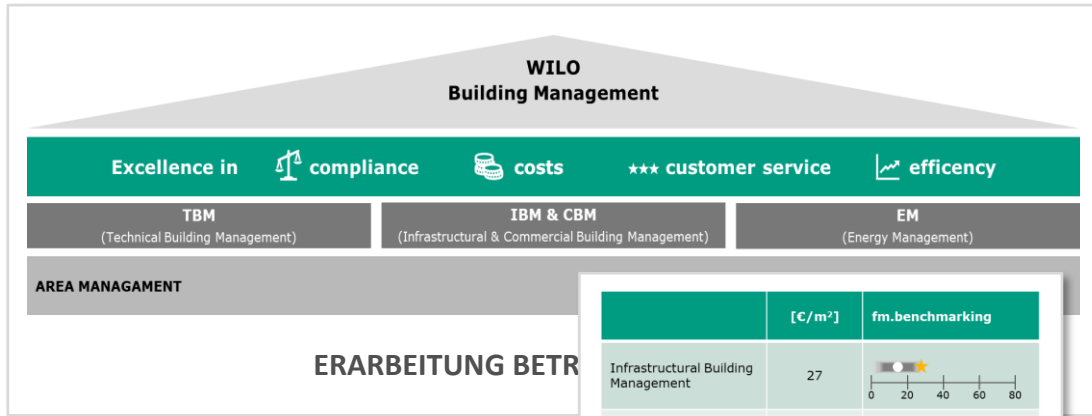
WILO
Building Management

Excellence in compliance costs ★★★ customer service efficency

TBM
(Technical Building Management)

IBM & CBM
(Infrastructural & Commercial Building Management)

EM
(Energy Management)

AREA MANAGAMENT

ERARBEITUNG BETR

| | [€/m²] | fm.benchmarking |
|---|---|---|
| Infrastructural Building Management | 27 | 0 20 40 60 80 |